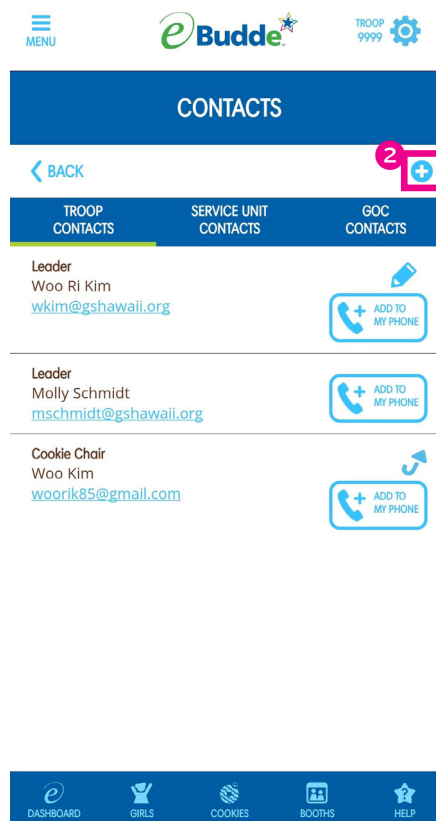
MENU

eBudde

TROOP 9999

CONTACTS

BACK

2

TROOP CONTACTS

SERVICE UNIT CONTACTS

GOC CONTACTS

Leader
Woo Ri Kim
wkim@gshawaii.org

ADD TO MY PHONE

Leader
Molly Schmidt
mschmidt@gshawaii.org

ADD TO MY PHONE

Cookie Chair
Woo Kim
woorik85@gmail.com

ADD TO MY PHONE

DASHBOARD

GIRLS

COOKIES

BOOTHS

HELP